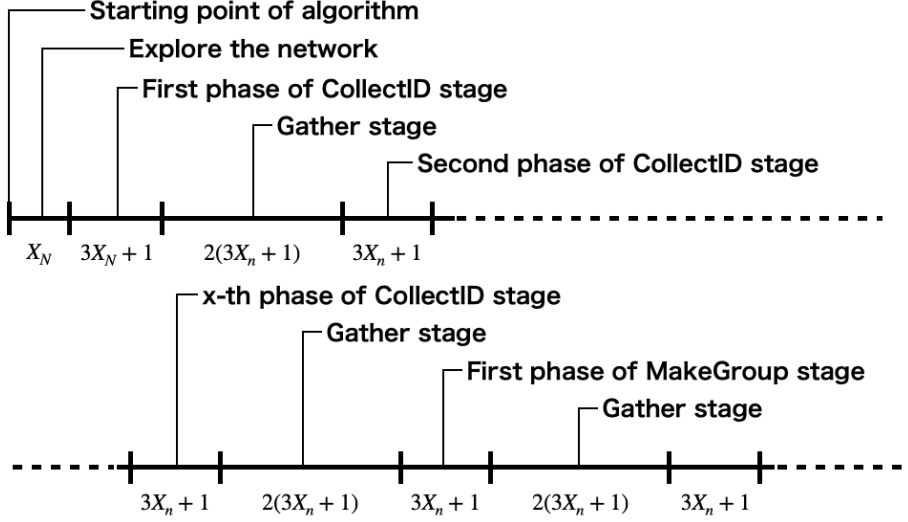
Starting point of algorithm
Explore the network
First phase of CollectID stage
Gather stage
Second phase of CollectID stage

$X_N$ $3X_N + 1$ $2(3X_n + 1)$ $3X_n + 1$

x-th phase of CollectID stage
Gather stage
First phase of MakeGroup stage
Gather stage

$3X_n + 1$ $2(3X_n + 1)$ $3X_n + 1$ $2(3X_n + 1)$ $3X_n + 1$